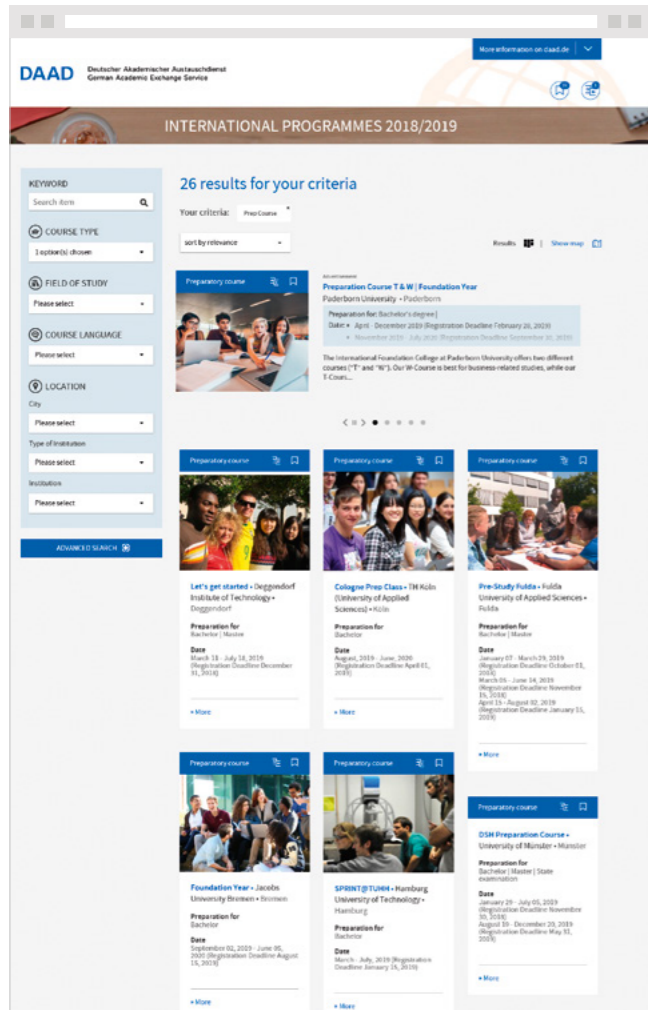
DAAD Deutscher Akademischer Austauschdienst German Academic Exchange Service

More information on daad.de

INTERNATIONAL PROGRAMMES 2018/2019

KEYWORD
Search item
COURSE TYPE
1 option(s) chosen
FIELD OF STUDY
Please select
COURSE LANGUAGE
Please select
LOCATION
City
Please select
Type of institution
Please select
Institution
Please select
ADVANCED SEARCH

26 results for your criteria

Your criteria: Prep Course

sort by relevance

Results | Show map

Preparatory course

Preparation Course T & W | Foundation Year
Paderborn University • Paderborn
Preparation for: Bachelor's degree
Date: • April - December 2019 (Registration Deadline February 20, 2019)
• November 2019 - July 2020 (Registration Deadline September 30, 2019)
The International Foundation College at Paderborn University offers two different courses ("T" and "W"). Our W-Course is best for business-related studies, while our T-Cours...

Preparatory course
Let's get started • Deggendorf Institute of Technology • Deggendorf
Preparation for
Bachelor | Master
Date
March 18 - July 18, 2019 (Registration Deadline December 31, 2018)
+ More

Preparatory course
Cologne Prep Class • TH Köln (University of Applied Sciences) • Köln
Preparation for
Bachelor
Date
August, 2019 - June, 2020 (Registration Deadline April 01, 2019)
+ More

Preparatory course
Pre-Study Fulda • Fulda University of Applied Sciences • Fulda
Preparation for
Bachelor | Master
Date
January 07 - March 29, 2019 (Registration Deadline October 01, 2018)
March 05 - June 14, 2019 (Registration Deadline November 15, 2018)
April 15 - August 02, 2019 (Registration Deadline January 15, 2019)
+ More

Preparatory course
Foundation Year • Jacobs University Bremen • Bremen
Preparation for
Bachelor
Date
September 02, 2019 - June 05, 2020 (Registration Deadline August 15, 2019)
+ More

Preparatory course
SPRINT@TUHH • Hamburg University of Technology • Hamburg
Preparation for
Bachelor
Date
March - July, 2019 (Registration Deadline January 15, 2019)
+ More

Preparatory course
DSH Preparation Course • University of Münster • Münster
Preparation for
Bachelor | Master | State examination
Date
January 29 - July 05, 2019 (Registration Deadline November 30, 2018)
August 19 - December 20, 2019 (Registration Deadline May 31, 2019)
+ More